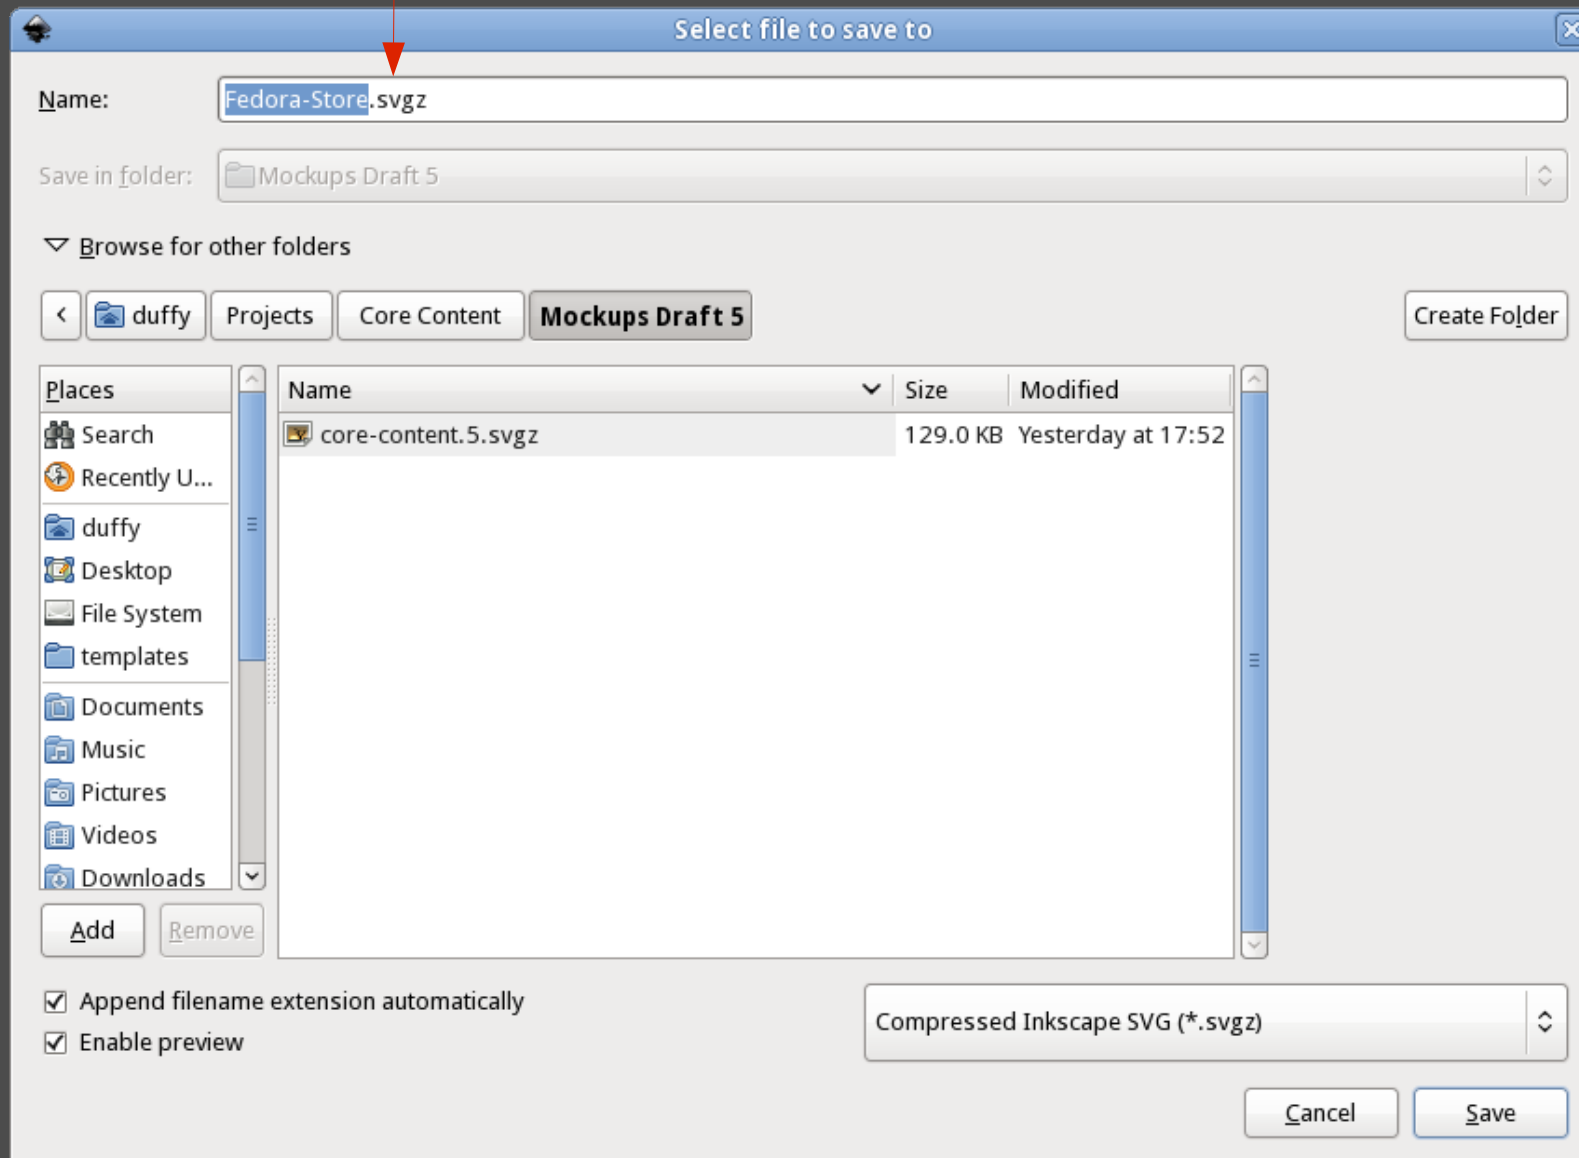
Select file to save to

Name: Fedora-Store.svgz

Save in folder: Mockups Draft 5

Browse for other folders

duffy | Projects | Core Content | Mockups Draft 5

Create Folder

Places
Search
Recently U...
duffy
Desktop
File System
templates
Documents
Music
Pictures
Videos
Downloads

| Name | Size | Modified |
|---|---|---|
| core-content.5.svgz | 129.0 KB | Yesterday at 17:52 |

Add
Remove

Append filename extension automatically
Enable preview

Compressed Inkscape SVG (*.svgz)

Cancel
Save